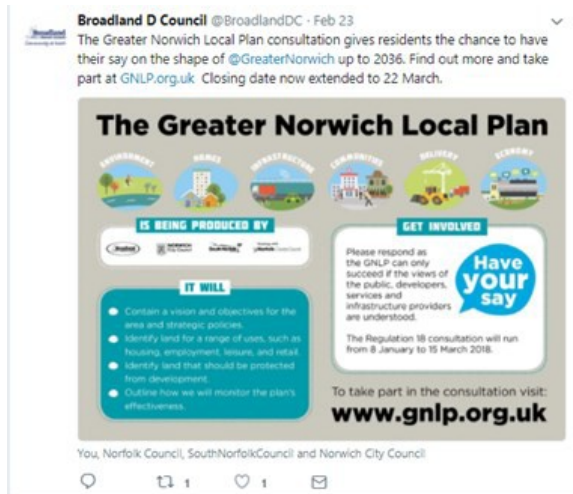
Broadland D Council @BroadlandDC · Feb 23
The Greater Norwich Local Plan consultation gives residents the chance to have their say on the shape of @GreaterNorwich up to 2036. Find out more and take part at GNLP.org.uk Closing date now extended to 22 March.

The Greater Norwich Local Plan

ENVIRONMENT HOMES INFRASTRUCTURE COMMUNITIES DELIVERY ECONOMY

IS BEING PRODUCED BY

Broadland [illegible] Norwich City Council South Norfolk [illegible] Norfolk County Council

IT WILL

Contain a vision and objectives for the area and strategic policies.
Identify land for a range of uses, such as housing, employment, leisure, and retail.
Identify land that should be protected from development.
Outline how we will monitor the plan's effectiveness.

GET INVOLVED

Please respond as the GNLP can only succeed if the views of the public, developers, services and infrastructure providers are understood.

Have your say

The Regulation 18 consultation will run from 8 January to 15 March 2018.

To take part in the consultation visit:
www.gnlp.org.uk

You, Norfolk Council, SouthNorfolkCouncil and Norwich City Council

1 1